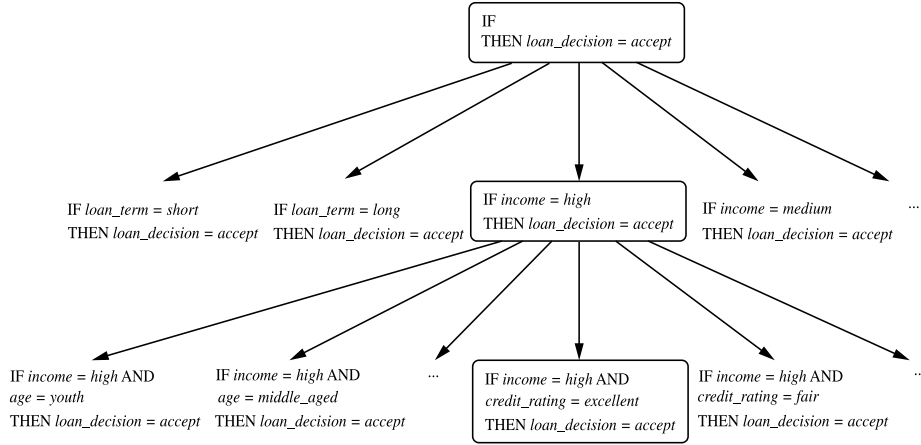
IF
THEN *loan_decision* = *accept*

IF *loan_term* = *short*
THEN *loan_decision* = *accept*

IF *loan_term* = *long*
THEN *loan_decision* = *accept*

IF *income* = *high*
THEN *loan_decision* = *accept*

IF *income* = *medium*
THEN *loan_decision* = *accept*

...

IF *income* = *high* AND *age* = *youth*
THEN *loan_decision* = *accept*

IF *income* = *high* AND *age* = *middle_aged*
THEN *loan_decision* = *accept*

...

IF *income* = *high* AND *credit_rating* = *excellent*
THEN *loan_decision* = *accept*

IF *income* = *high* AND *credit_rating* = *fair*
THEN *loan_decision* = *accept*

..